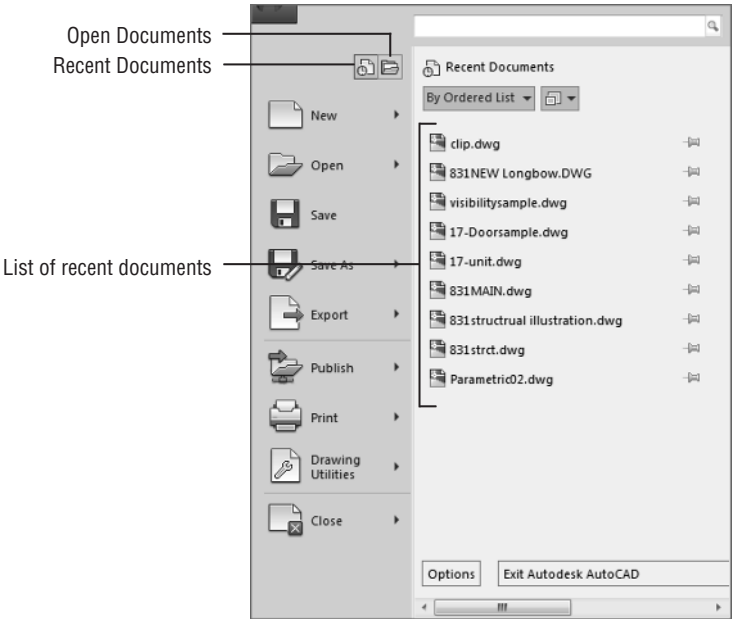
Open Documents
Recent Documents
List of recent documents

Recent Documents
By Ordered List

New
Open
Save
Save As
Export
Publish
Print
Drawing Utilities
Close

clip.dwg
831NEW Longbow.DWG
visibilitysample.dwg
17-Doorsample.dwg
17-unit.dwg
831MAIN.dwg
831structrual illustration.dwg
831strct.dwg
Parametric02.dwg

Options
Exit Autodesk AutoCAD